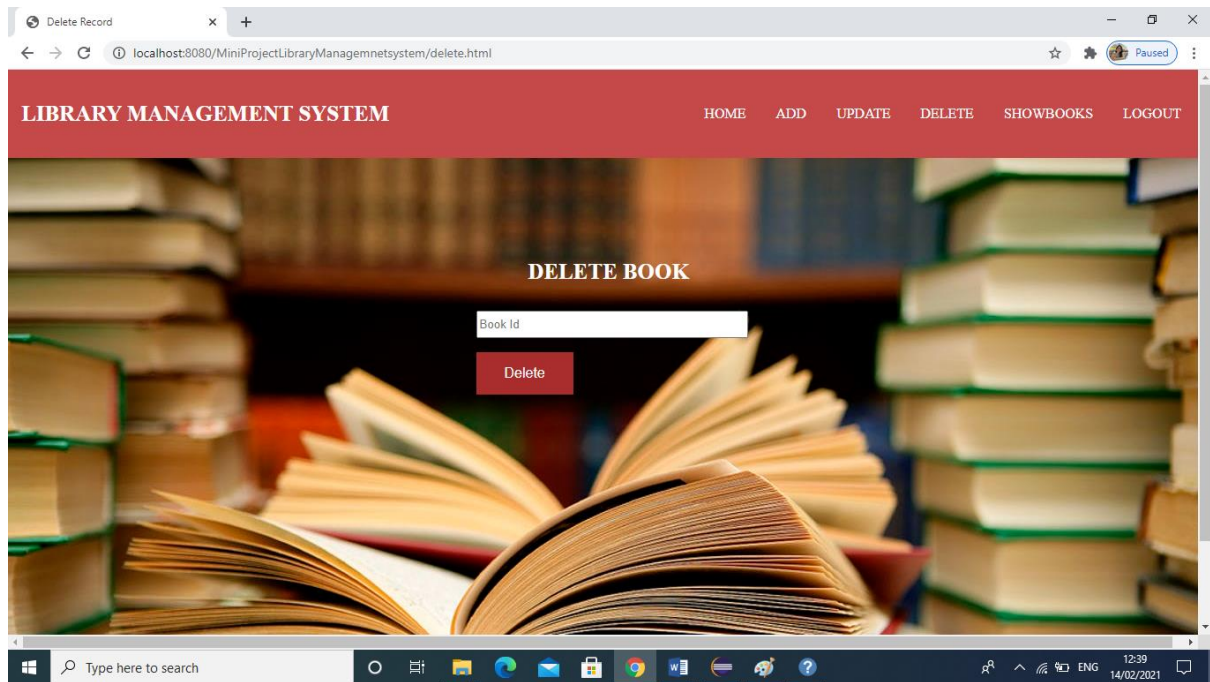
Delete Record
×
+
localhost:8080/MiniProjectLibraryManagemnetsystem/delete.html
Paused

LIBRARY MANAGEMENT SYSTEM

HOME ADD UPDATE DELETE SHOWBOOKS LOGOUT

DELETE BOOK

Book Id

Delete

Type here to search

ENG
12:39
14/02/2021